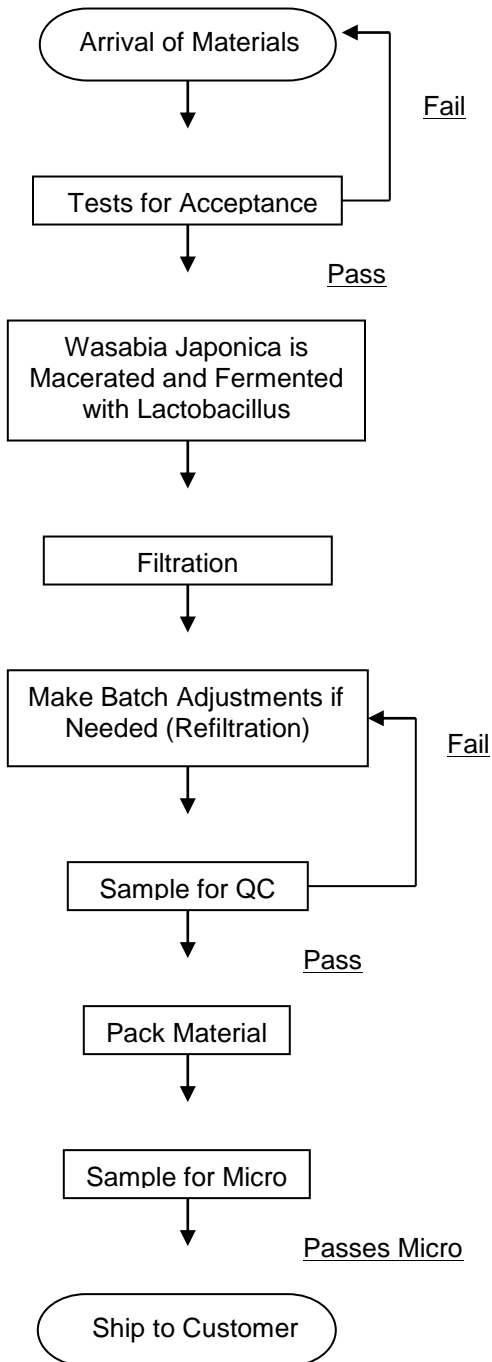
Arrival of Materials

Fail

Tests for Acceptance

Pass

Wasabia Japonica is Macerated and Fermented with Lactobacillus

Filtration

Make Batch Adjustments if Needed (Refiltration)

Fail

Sample for QC

Pass

Pack Material

Sample for Micro

Passes Micro

Ship to Customer